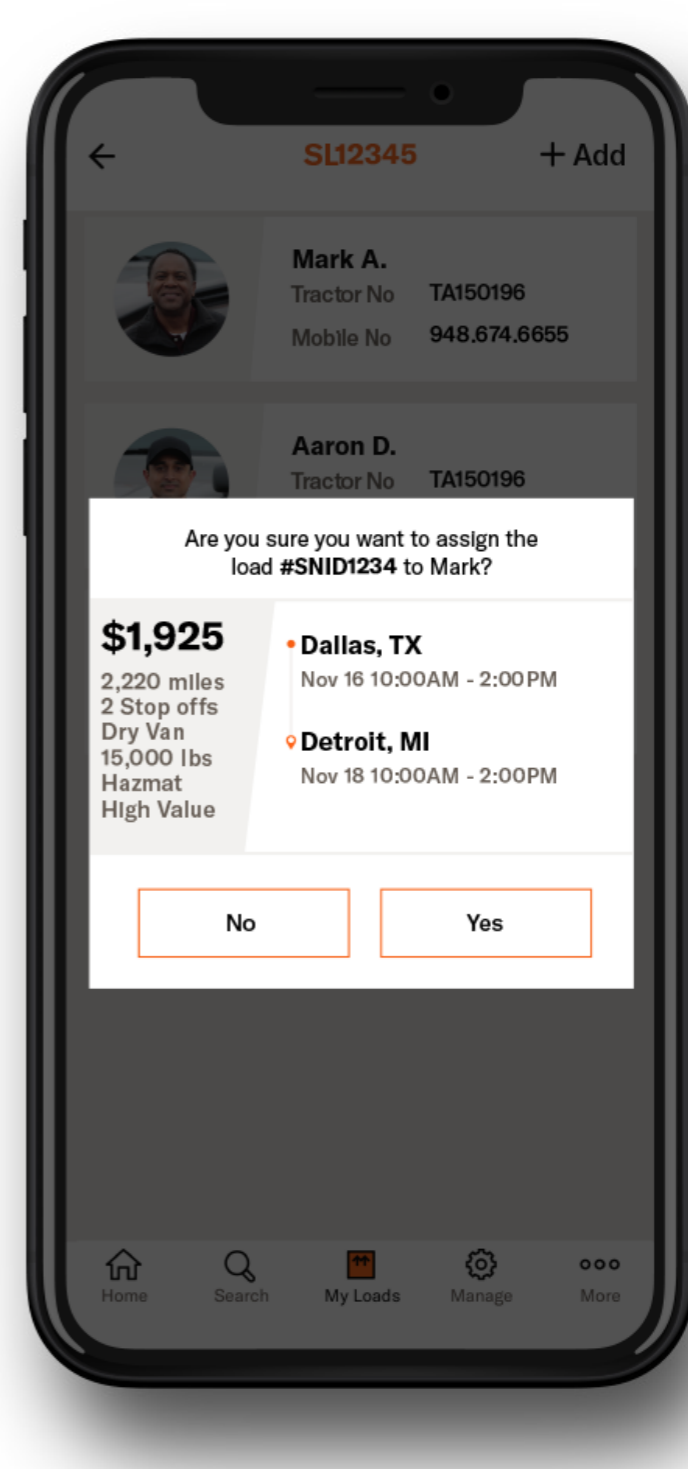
SL12345

+ Add

Mark A.
Tractor No TA150196
Mobile No 948.674.6655

Aaron D.
Tractor No TA150196

Are you sure you want to assign the load **#SNID1234** to Mark?

$1,925
2,220 miles
2 Stop offs
Dry Van
15,000 lbs
Hazmat
High Value

Dallas, TX
Nov 16 10:00AM - 2:00PM

Detroit, MI
Nov 18 10:00AM - 2:00PM

No

Yes

Home Search My Loads Manage More